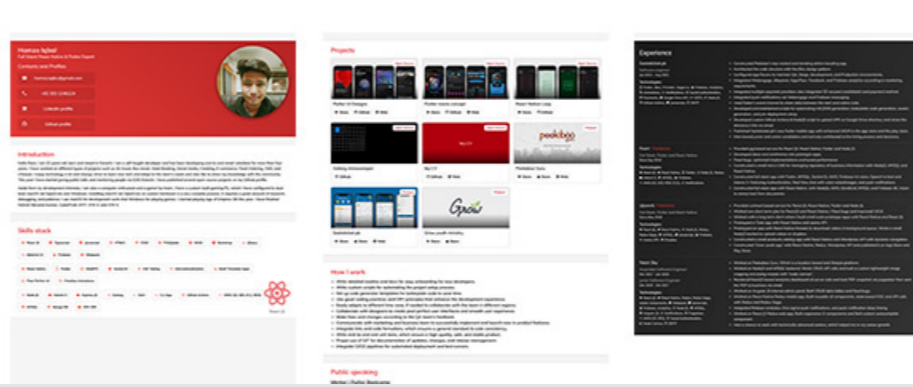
Hamza Iqbal
Full Stack React Native & Flutter Expert
Contacts and Profiles
Introduction
Skills stack
Projects
Flutter UI Designs
Flutter meme concept
React Native Loop
Talking dictionary/app
My CV
Peekaboo Guru
Peekaboo
Quickdeal.pk
Grow youth ministry
Grow
How I work
Public speaking
Experience
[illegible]